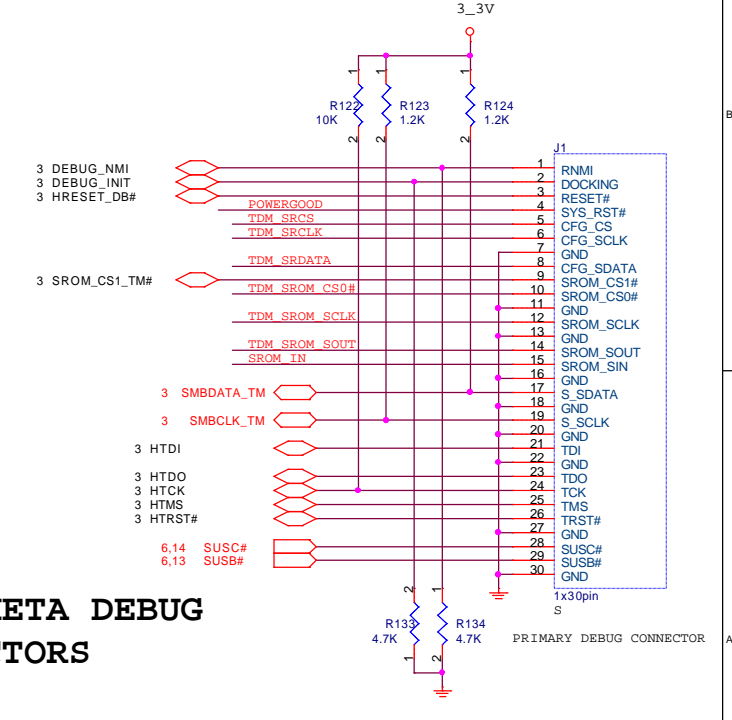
3_3V

1 1 1
R122 R123 R124
10K 1.2K 1.2K
2 2 2

J1

3 DEBUG_NMI
3 DEBUG_INIT
3 HRESET_DB#
POWERGOOD
TDM_SRCS
TDM_SRCLK
TDM_SRDATA
3 SROM_CS1_TM#
TDM_SROM_CS0#
TDM_SROM_SCLK
TDM_SROM_SOUT
SROM_IN
3 SMBDATA_TM
3 SMBCLK_TM
3 HTDI
3 HTDO
3 HTCK
3 HTMS
3 HTRST#
6,14 SUSC#
6,13 SUSB#

| | |
|---|---|
| 1 | RNMI |
| 2 | DOCKING |
| 3 | RESET# |
| 4 | SYS_RST# |
| 5 | CFG_CS |
| 6 | CFG_SCLK |
| 7 | GND |
| 8 | CFG_SDATA |
| 9 | SROM_CS1# |
| 10 | SROM_CS0# |
| 11 | GND |
| 12 | SROM_SCLK |
| 13 | GND |
| 14 | SROM_SOUT |
| 15 | SROM_SIN |
| 16 | GND |
| 17 | S_SDATA |
| 18 | GND |
| 19 | S_SCLK |
| 20 | GND |
| 21 | TDI |
| 22 | GND |
| 23 | TDO |
| 24 | TCK |
| 25 | TMS |
| 26 | TRST# |
| 27 | GND |
| 28 | SUSC# |
| 29 | SUSB# |
| 30 | GND |

1x30pin
S

2 2
R133 R134
4.7K 4.7K
1 1

ETA DEBUG
TORS

PRIMARY DEBUG CONNECTOR

B
A